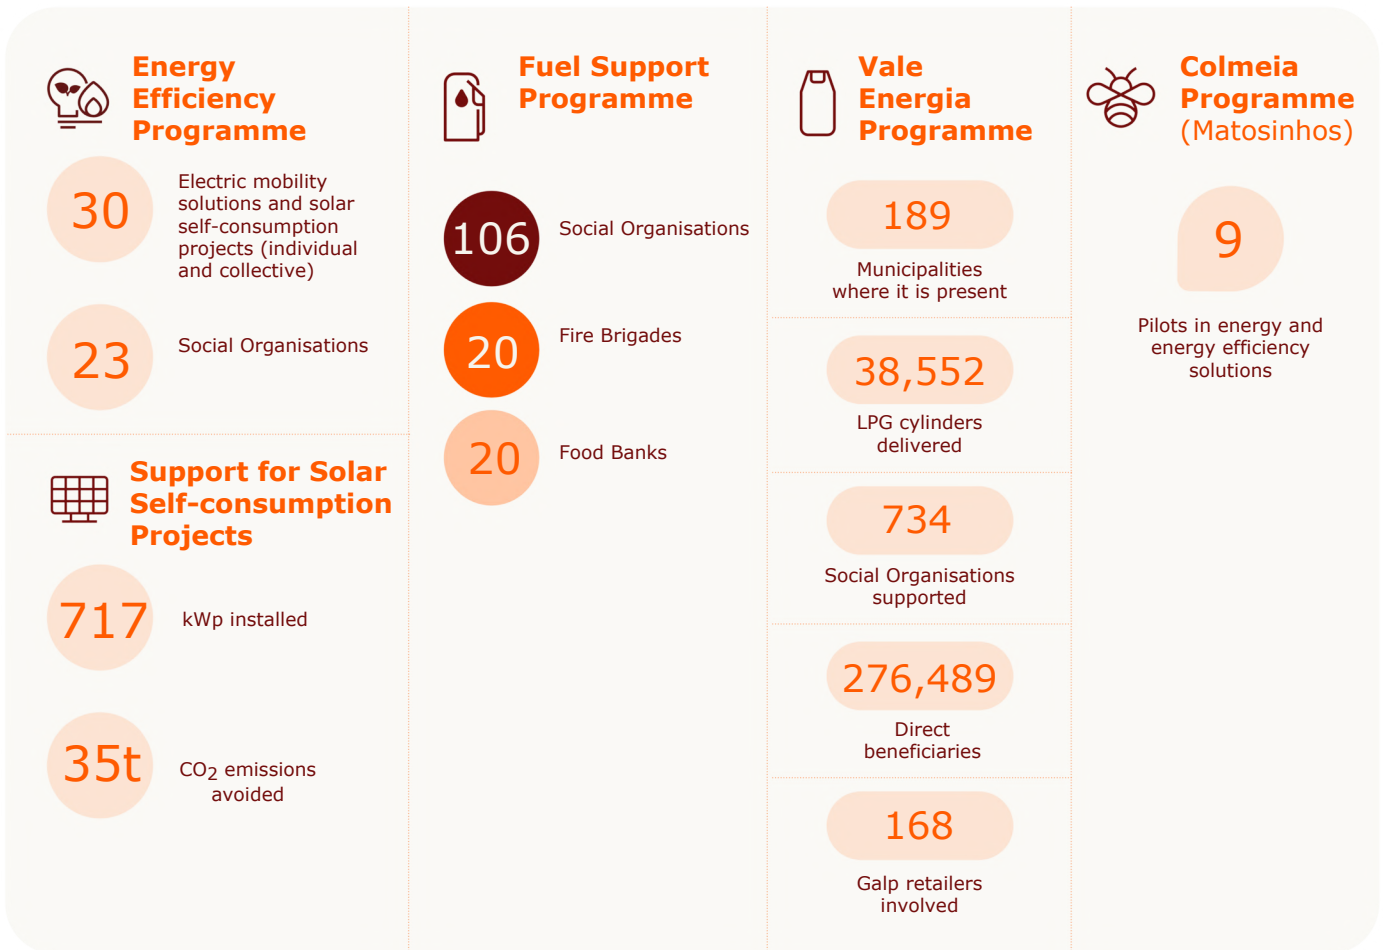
Energy Efficiency Programme

30 Electric mobility solutions and solar self-consumption projects (individual and collective)

23 Social Organisations

Support for Solar Self-consumption Projects

717 kWp installed

35t $CO_2$ emissions avoided

Fuel Support Programme

106 Social Organisations

20 Fire Brigades

20 Food Banks

Vale Energia Programme

189 Municipalities where it is present

38,552 LPG cylinders delivered

734 Social Organisations supported

276,489 Direct beneficiaries

168 Galp retailers involved

Colmeia Programme (Matosinhos)

9 Pilots in energy and energy efficiency solutions